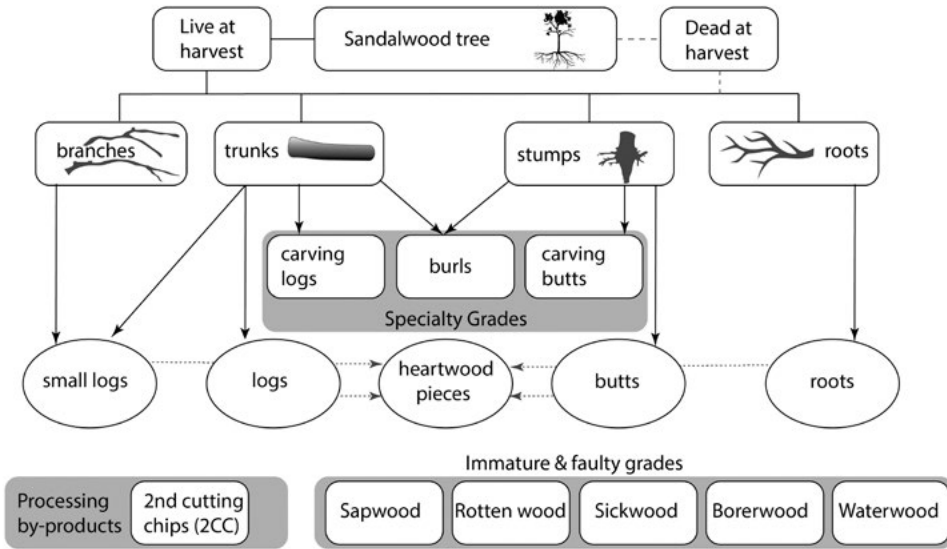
Live at harvest

Sandalwood tree

Dead at harvest

branches

trunks

stumps

roots

carving logs

burls

carving butts

Specialty Grades

small logs

logs

heartwood pieces

butts

roots

Immature & faulty grades

Processing by-products

2nd cutting chips (2CC)

Sapwood

Rotten wood

Sickwood

Borerwood

Waterwood